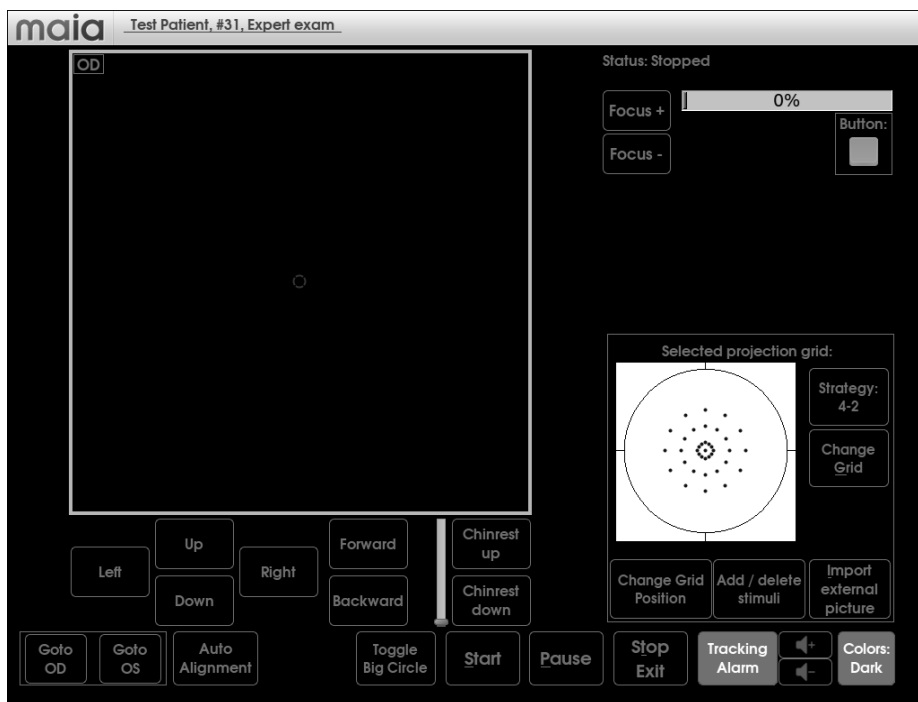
maia Test Patient, #31, Expert exam

OD

Status: Stopped

Focus +

Focus -

0%

Button:

Selected projection grid:

Strategy: 4-2

Change Grid

Change Grid Position

Add / delete stimuli

Import external picture

Up

Left

Right

Down

Forward

Backward

Chinrest up

Chinrest down

Goto OD

Goto OS

Auto Alignment

Toggle Big Circle

Start

Pause

Stop Exit

Tracking Alarm

Colors: Dark